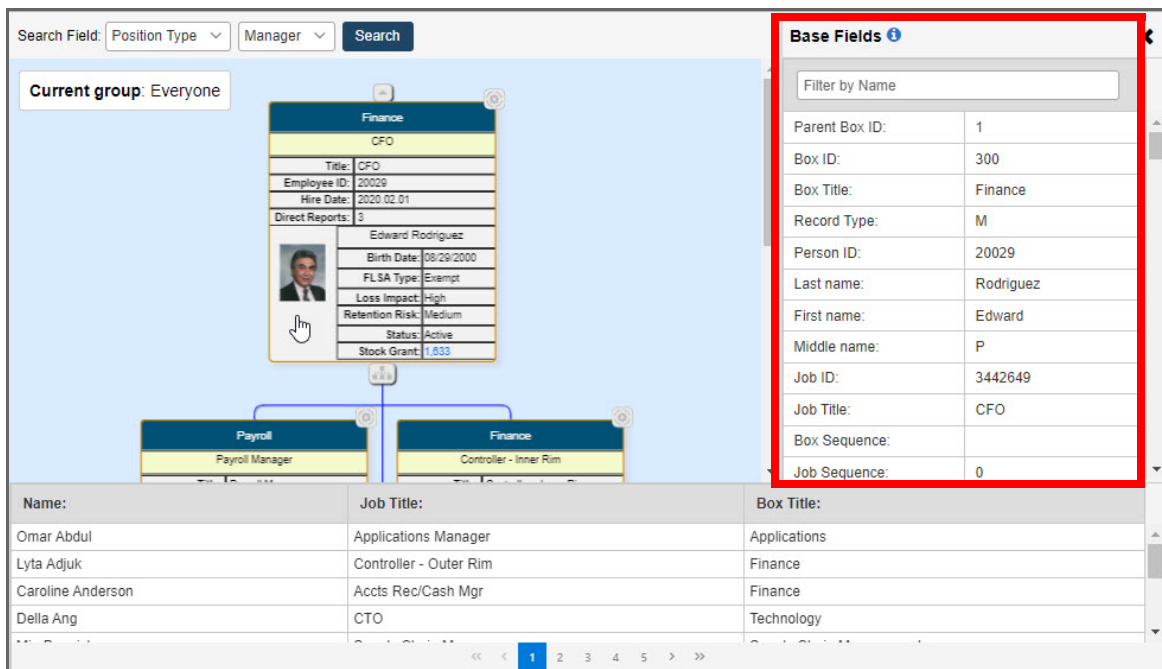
Search Field: Position Type Manager Search

Current group: Everyone

Finance
CFO

| Title: | CFO |
|---|---|
| Employee ID: | 20029 |
| Hire Date: | 2020.02.01 |
| Direct Reports: | 3 |

Edward Rodriguez

| Birth Date: | 08/29/2000 |
|---|---|
| FLSA Type: | Exempt |
| Loss Impact: | High |
| Retention Risk: | Medium |
| Status: | Active |
| Stock Grant: | 1,633 |

Payroll
Payroll Manager

Finance
Controller - Inner Rim

Base Fields

Filter by Name

| Parent Box ID: | 1 |
|---|---|
| Box ID: | 300 |
| Box Title: | Finance |
| Record Type: | M |
| Person ID: | 20029 |
| Last name: | Rodriguez |
| First name: | Edward |
| Middle name: | P |
| Job ID: | 3442649 |
| Job Title: | CFO |
| Box Sequence: | |
| Job Sequence: | 0 |

| Name: | Job Title: | Box Title: |
|---|---|---|
| Omar Abdul | Applications Manager | Applications |
| Lyta Adjuk | Controller - Outer Rim | Finance |
| Caroline Anderson | Accts Rec/Cash Mgr | Finance |
| Della Ang | CTO | Technology |
| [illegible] | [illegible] | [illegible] |

« ‹ 1 2 3 4 5 › »